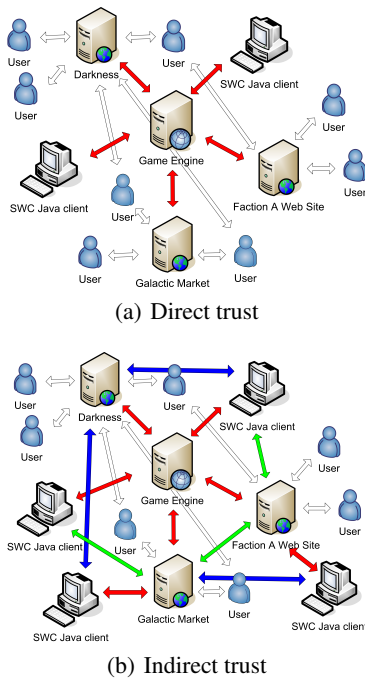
User
Darkness
User
SWC Java client
User
User
Game Engine
User
SWC Java client
Faction A Web Site
User
User
Galactic Market
User
(a) Direct trust

User
Darkness
User
SWC Java client
User
User
Game Engine
User
SWC Java client
User
Faction A Web Site
User
Galactic Market
User
SWC Java client
SWC Java clie
(b) Indirect trust